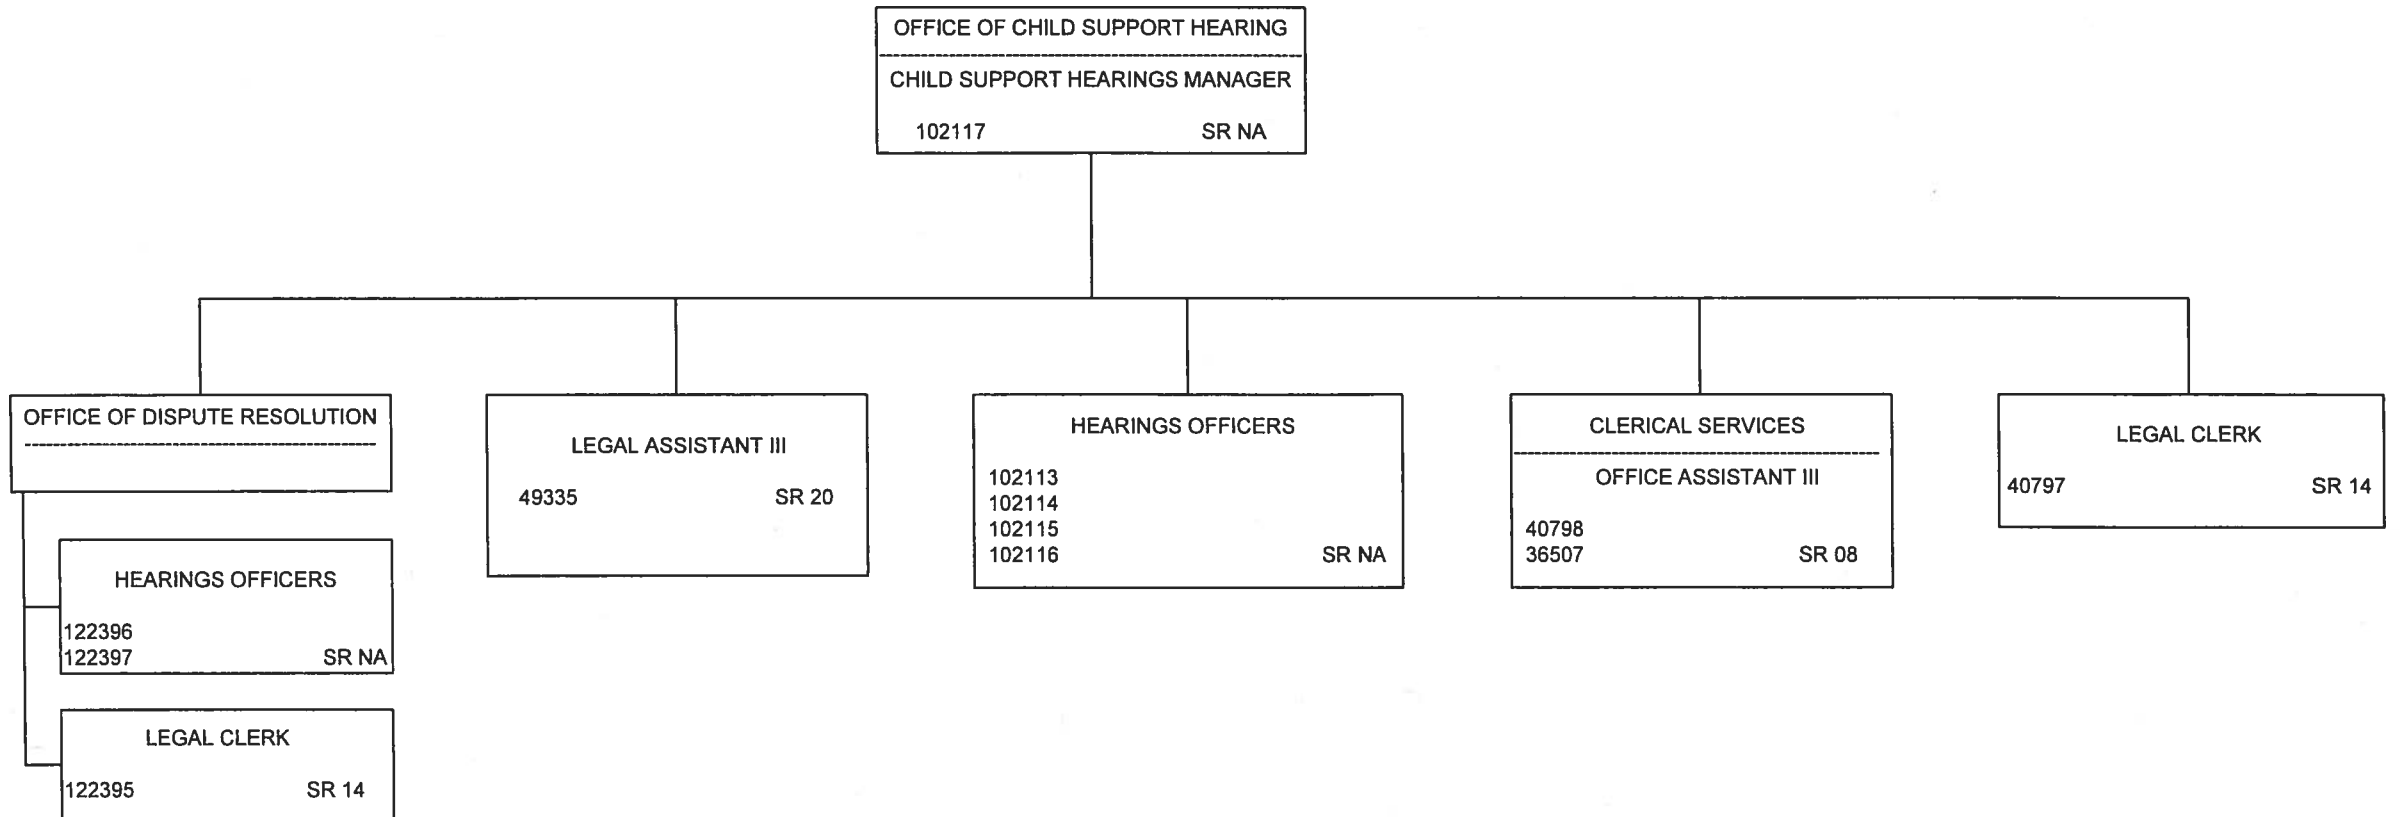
OFFICE OF CHILD SUPPORT HEARING

CHILD SUPPORT HEARINGS MANAGER

102117 SR NA

OFFICE OF DISPUTE RESOLUTION

HEARINGS OFFICERS

122396
122397 SR NA

LEGAL CLERK

122395 SR 14

LEGAL ASSISTANT III

49335 SR 20

HEARINGS OFFICERS

102113
102114
102115
102116 SR NA

CLERICAL SERVICES

OFFICE ASSISTANT III

40798
36507 SR 08

LEGAL CLERK

40797 SR 14